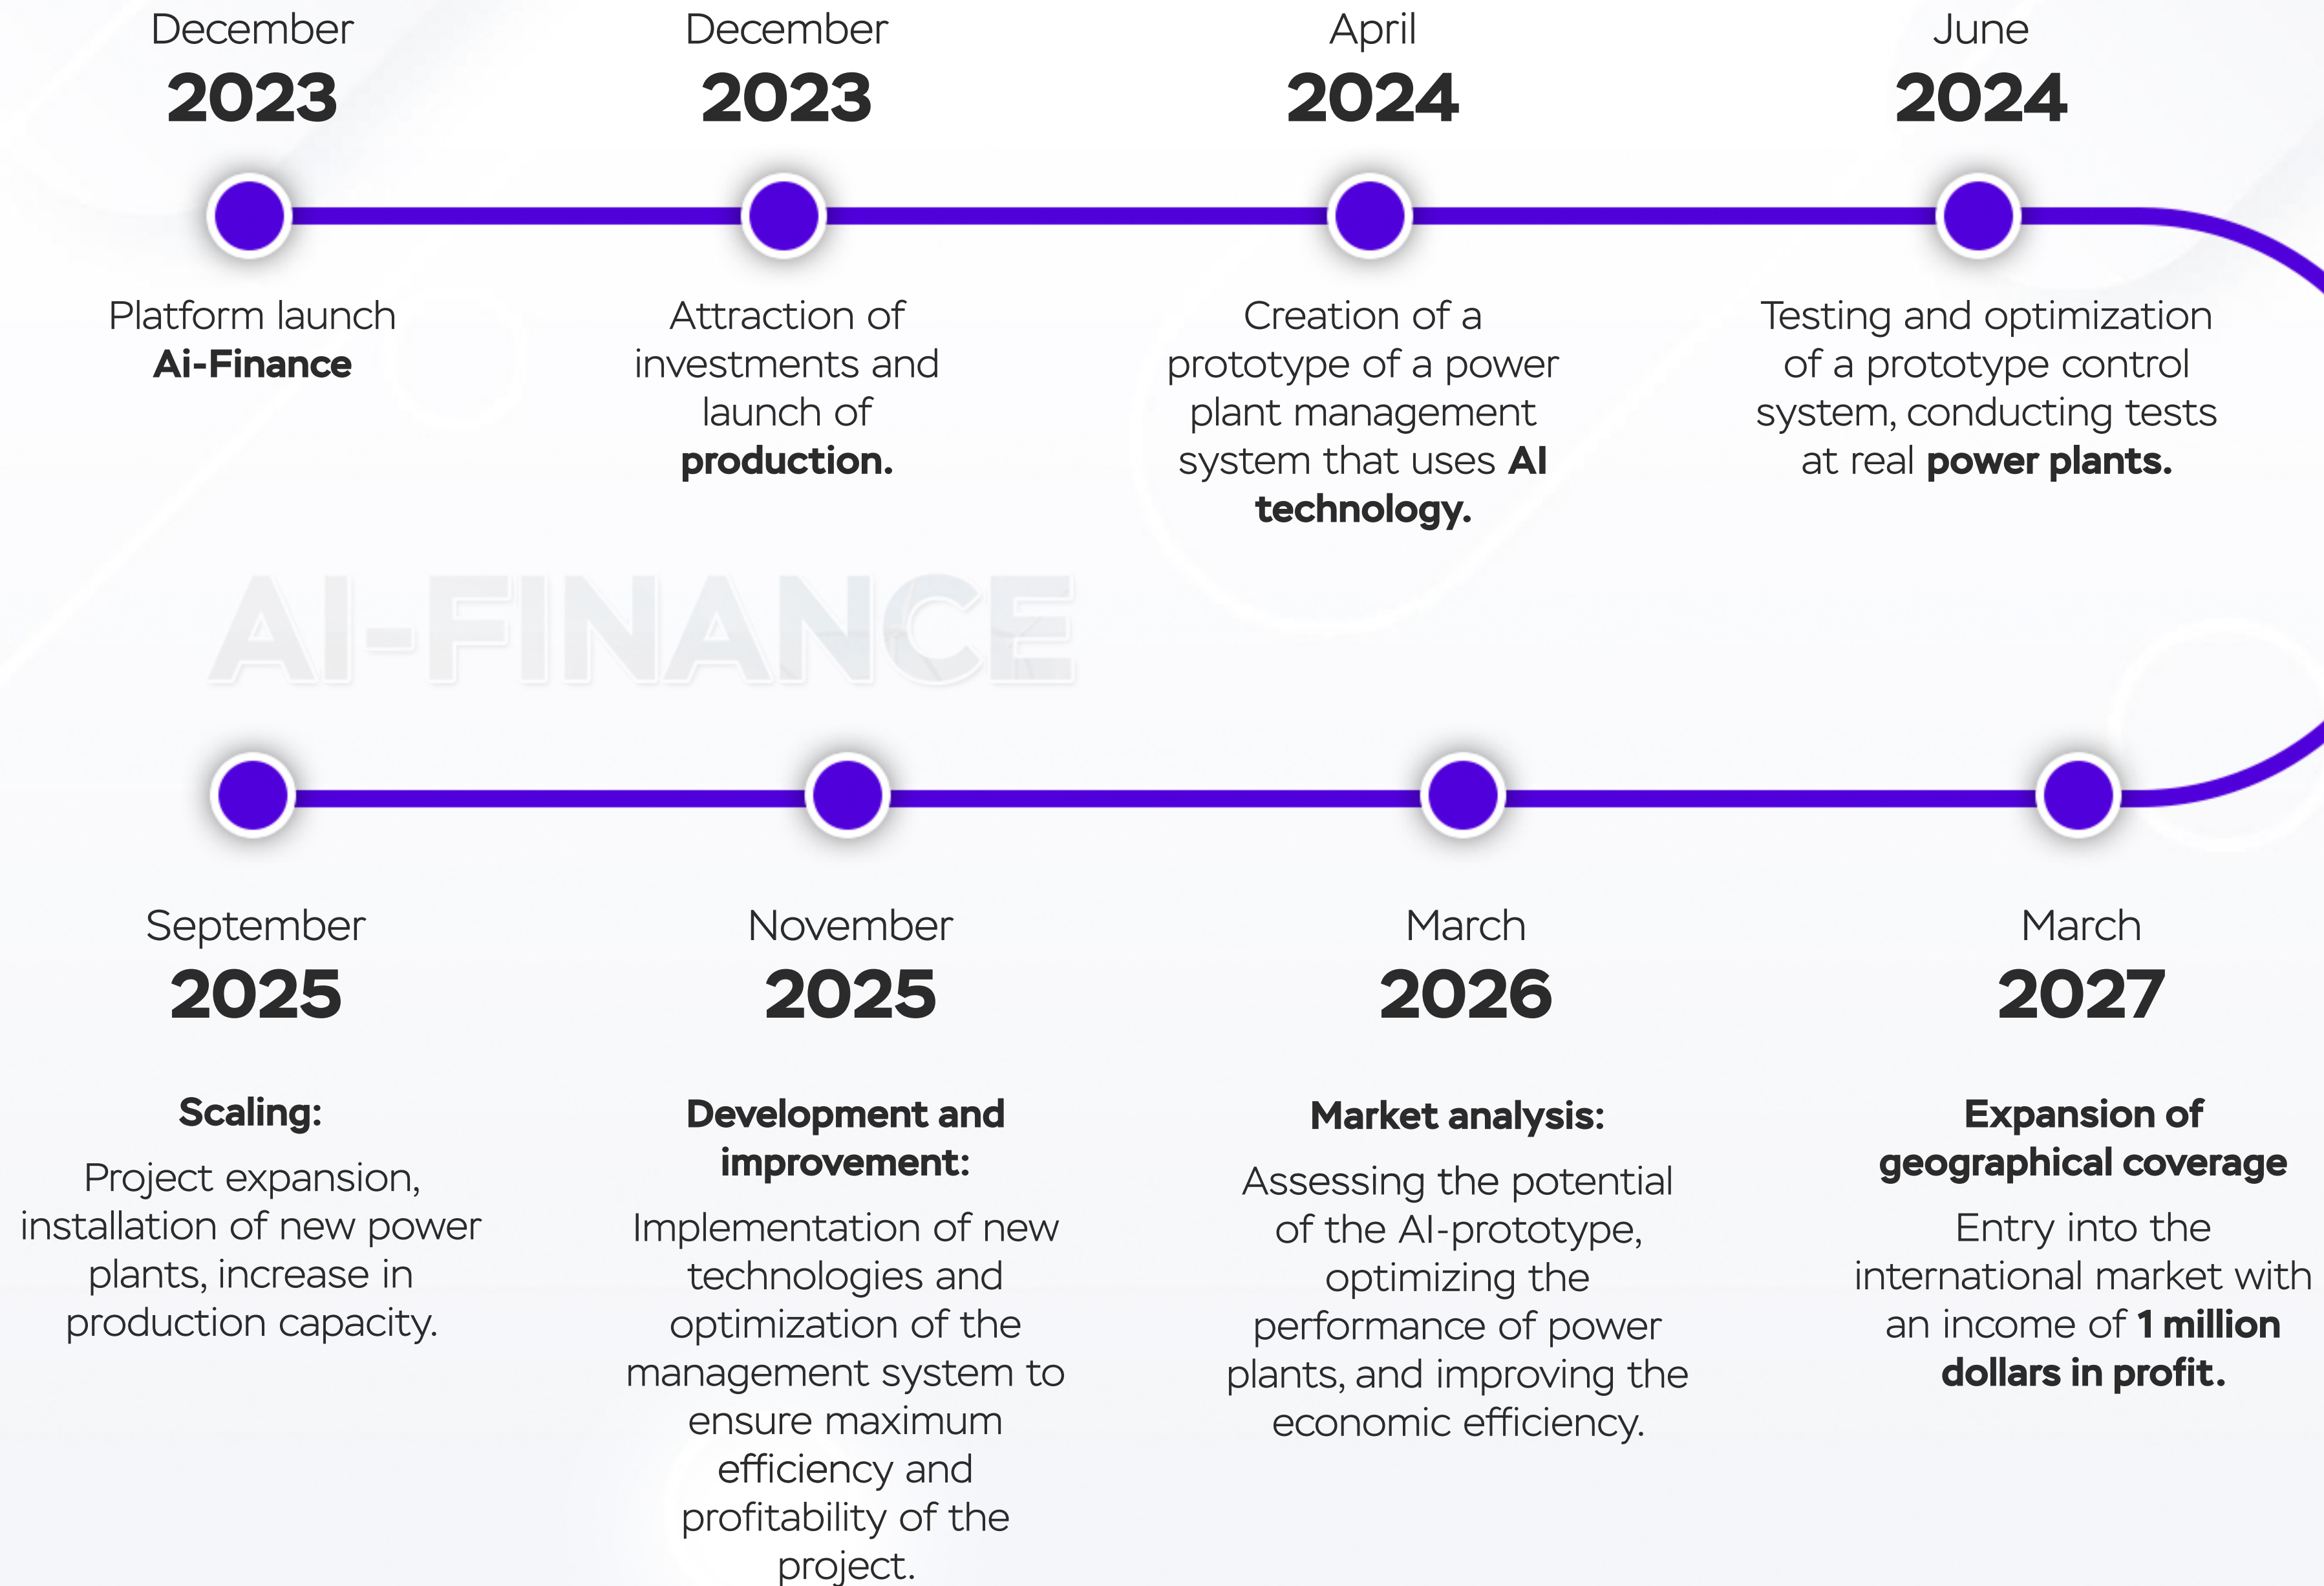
December
2023

Platform launch
Ai-Finance

December
2023

Attraction of investments and launch of production.

April
2024

Creation of a prototype of a power plant management system that uses AI technology.

June
2024

Testing and optimization of a prototype control system, conducting tests at real power plants.

AI-FINANCE

September
2025

Scaling:

Project expansion, installation of new power plants, increase in production capacity.

November
2025

Development and improvement:

Implementation of new technologies and optimization of the management system to ensure maximum efficiency and profitability of the project.

March
2026

Market analysis:

Assessing the potential of the AI-prototype, optimizing the performance of power plants, and improving the economic efficiency.

March
2027

Expansion of geographical coverage

Entry into the international market with an income of 1 million dollars in profit.